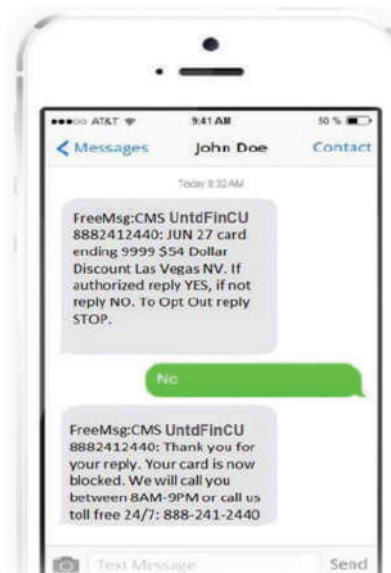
AT&T 9:41 AM 50 %

Messages John Doe Contact

Today 8:32AM

FreeMsg:CMS UntdFinCU 8882412440: JUN 27 card ending 9999 $54 Dollar Discount Las Vegas NV. If authorized reply YES, if not reply NO. To Opt Out reply STOP.

No

FreeMsg:CMS UntdFinCU 8882412440: Thank you for your reply. Your card is now blocked. We will call you between 8AM-9PM or call us toll free 24/7: 888-241-2440

Text Message Send